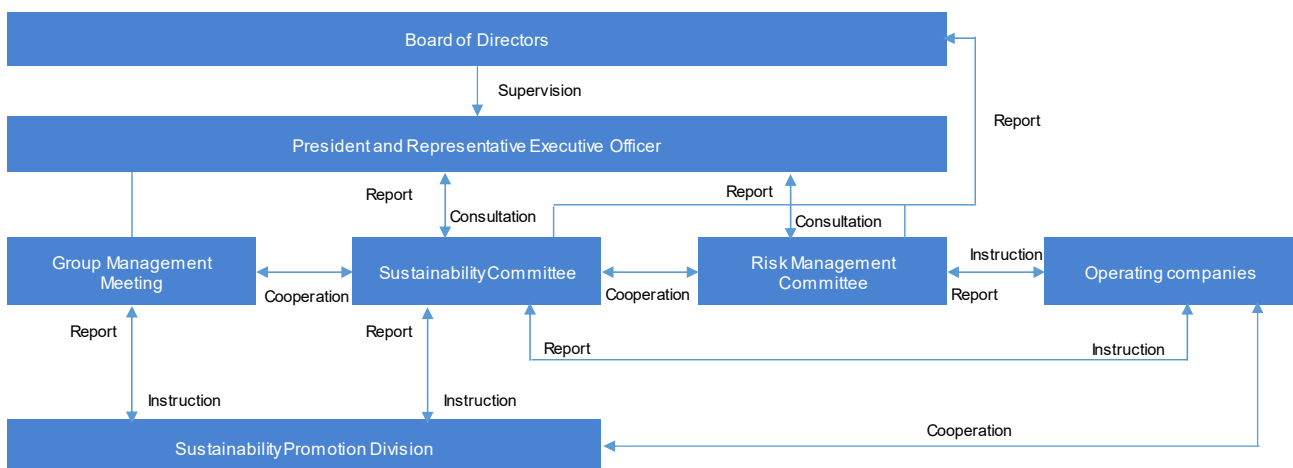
Board of Directors

Supervision

Report

President and Representative Executive Officer

Report

Consultation

Report

Consultation

Group Management Meeting

Cooperation

Sustainability Committee

Cooperation

Risk Management Committee

Instruction

Report

Operating companies

Report

Instruction

Report

Instruction

Report

Instruction

Sustainability Promotion Division

Cooperation